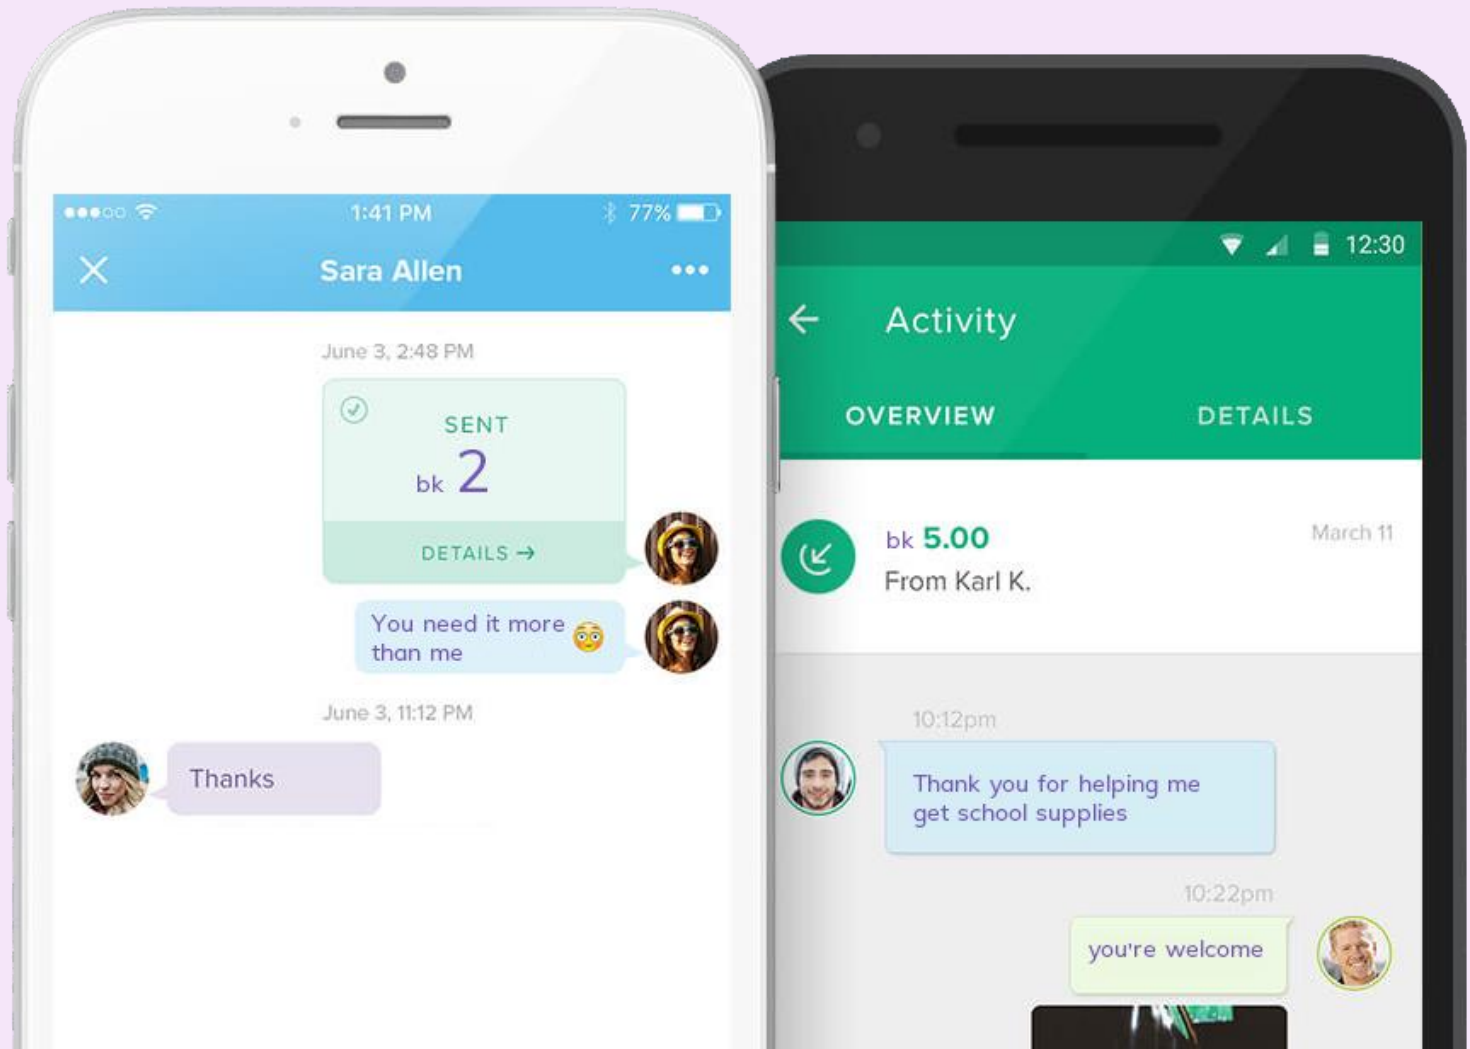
1:41 PM

77%

Sara Allen

June 3, 2:48 PM

SENT

bk 2

DETAILS →

You need it more than me 😳

June 3, 11:12 PM

Thanks

12:30

Activity

OVERVIEW

DETAILS

bk 5.00

From Karl K.

March 11

10:12pm

Thank you for helping me get school supplies

10:22pm

you're welcome